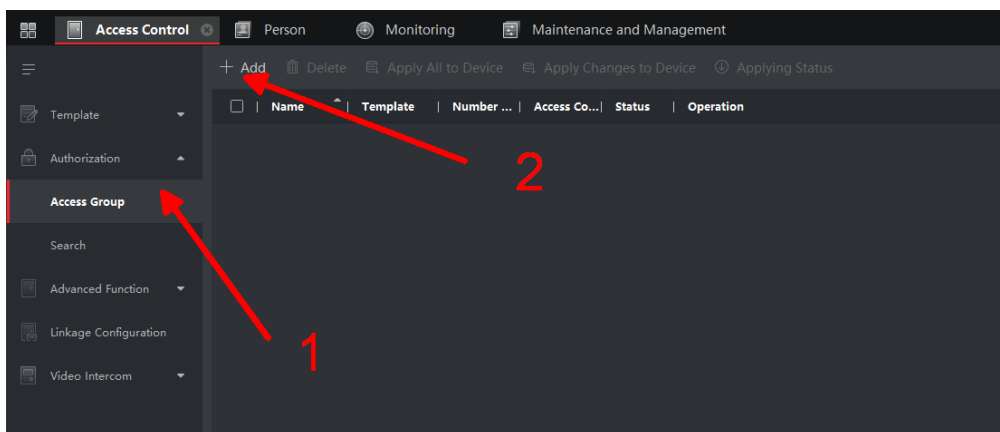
Access Control Person Monitoring Maintenance and Management

+ Add Delete Apply All to Device Apply Changes to Device Applying Status

Template

Authorization

Access Group

Search

Advanced Function

Linkage Configuration

Video Intercom

| | Name | Template | Number ... | Access Co... | Status | Operation |
|---|---|---|---|---|---|---|

2

1